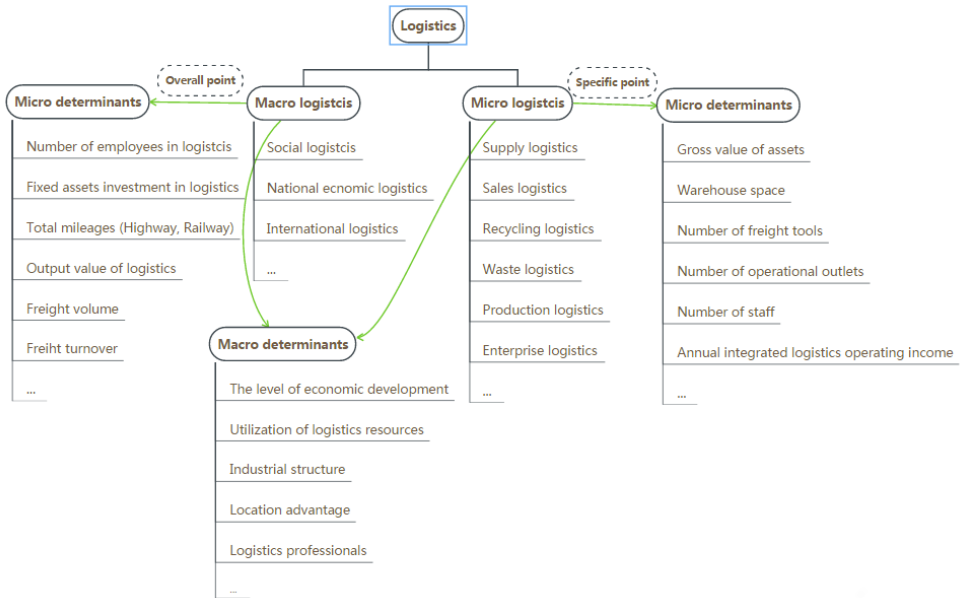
Logistics

Overall point

Micro determinants

Number of employees in logistcis

Fixed assets investment in logistics

Total mileages (Highway, Railway)

Output value of logistics

Freight volume

Freiht turnover

...

Macro logistcis

Social logistcis

National ecnomic logistics

International logistics

...

Macro determinants

The level of economic development

Utilization of logistics resources

Industrial structure

Location advantage

Logistics professionals

...

Specific point

Micro logistcis

Supply logistics

Sales logistics

Recycling logistics

Waste logistics

Production logistics

Enterprise logistics

...

Micro determinants

Gross value of assets

Warehouse space

Number of freight tools

Number of operational outlets

Number of staff

Annual integrated logistics operating income

...